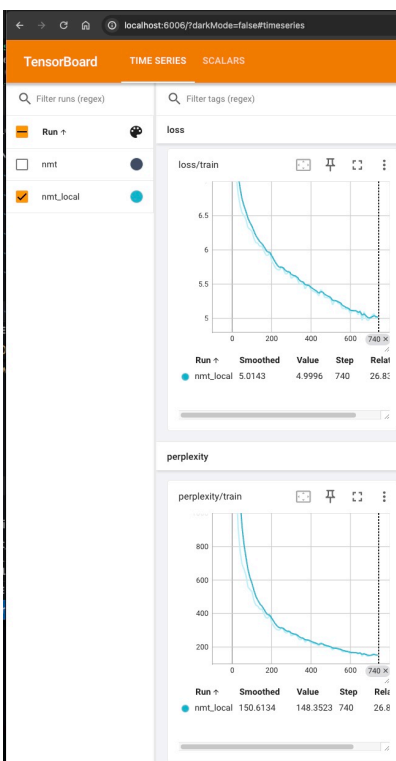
localhost:6006/?darkMode=false#timeseries

TensorBoard TIME SERIES SCALARS

Filter runs (regex)

Run ↑

nmt

nmt_local

Filter tags (regex)

loss

loss/train

6.5
6
5.5
5
0 200 400 600 740

| Run ↑ | Smoothed | Value | Step | Rela |
|---|---|---|---|---|
| nmt_local | 5.0143 | 4.9996 | 740 | 26.8 |

perplexity

perplexity/train

800
600
400
200
0 200 400 600 740

| Run ↑ | Smoothed | Value | Step | Rela |
|---|---|---|---|---|
| nmt_local | 150.6134 | 148.3523 | 740 | 26.8 |